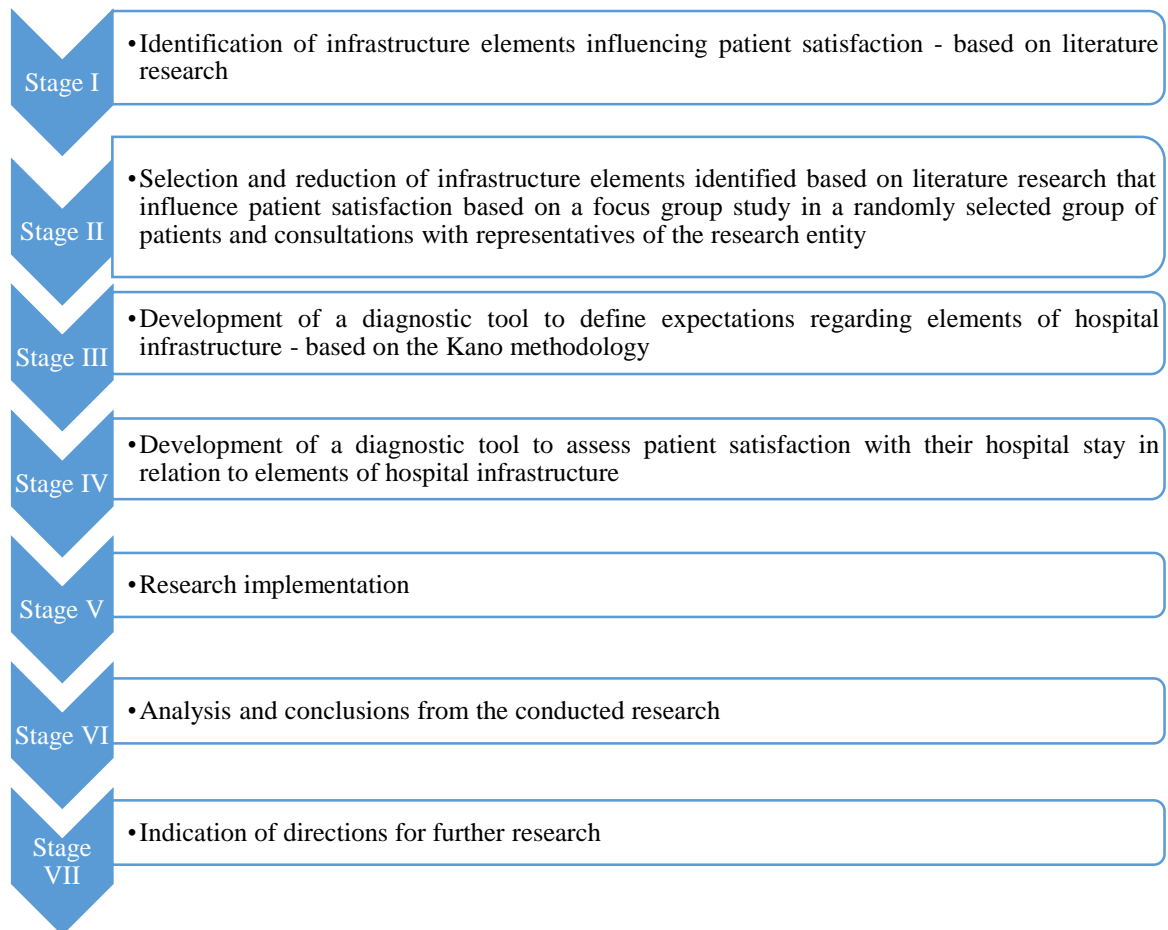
Stage I

•Identification of infrastructure elements influencing patient satisfaction - based on literature research

Stage II

•Selection and reduction of infrastructure elements identified based on literature research that influence patient satisfaction based on a focus group study in a randomly selected group of patients and consultations with representatives of the research entity

Stage III

•Development of a diagnostic tool to define expectations regarding elements of hospital infrastructure - based on the Kano methodology

Stage IV

•Development of a diagnostic tool to assess patient satisfaction with their hospital stay in relation to elements of hospital infrastructure

Stage V

•Research implementation

Stage VI

•Analysis and conclusions from the conducted research

Stage VII

•Indication of directions for further research